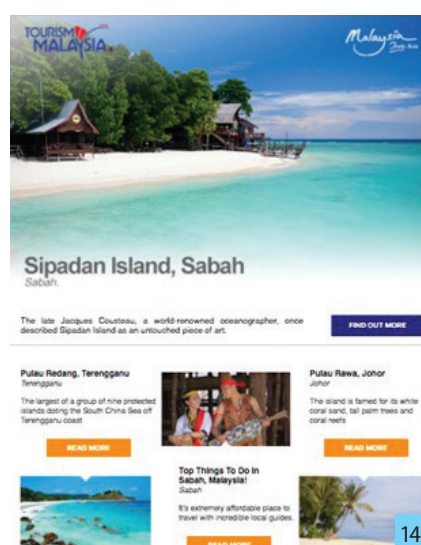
TOURISM MALAYSIA

Malaysia Truly Asia

Sipadan Island, Sabah
Sabah.

The late Jacques Cousteau, a world-renowned oceanographer, once described Sipadan Island as an untouched piece of art.

FIND OUT MORE

Pulau Redang, Terengganu
Terengganu

The largest of a group of nine protected islands dotting the South China Sea off Terengganu coast

READ MORE

Pulau Rawa, Johor
Johor

The island is famed for its white coral sand, tall palm trees and coral reefs

READ MORE

Top Things To Do In Sabah, Malaysia!
Sabah

It's extremely affordable place to travel with incredible local guides.

READ MORE

14